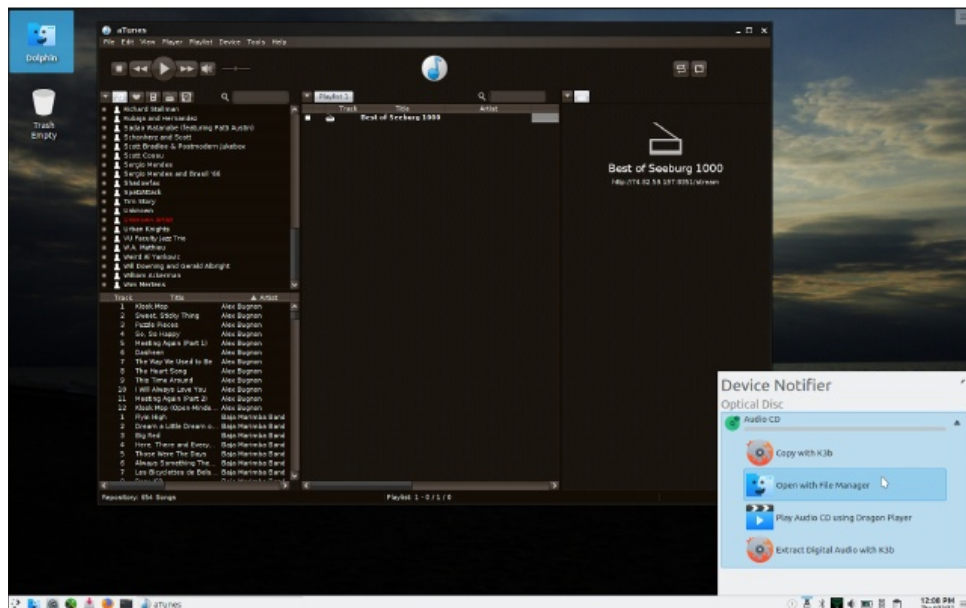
Dolphin

Trash
Empty

aTunes

File Edit View Player Playlist Device Tools Help

Richard Stallman
Rubajo and Hernandez
Sadao Watanabe (featuring Patti Austin)
Schonberg and Scott
Scott Bradlee & Postmodern Jukebox
Scott Cossu
Sergio Mendes
Sergio Mendes and Brasil '66
Shadowfax
Spatialblack
Tim Story
Unknown
Unknown artist
Urban Knights
VU Faculty Jazz Trio
W.A. Mathieu
Weird Al Yankovic
Will Downing and Gerald Albright
William Ackerman
Wim Mertens

| Track | Title | Artist |
|---|---|---|
| 1 | Kiosk Hop | Alex Bugnon |
| 2 | Sweet, Sticky Thing | Alex Bugnon |
| 3 | Puzzle Pieces | Alex Bugnon |
| 4 | So, So Happy | Alex Bugnon |
| 5 | Meeting Again (Part 1) | Alex Bugnon |
| 6 | Dasheen | Alex Bugnon |
| 7 | The Way We Used to Be | Alex Bugnon |
| 8 | The Heart Song | Alex Bugnon |
| 9 | This Time Around | Alex Bugnon |
| 10 | I Will Always Love You | Alex Bugnon |
| 11 | Meeting Again (Part 2) | Alex Bugnon |
| 12 | Kiosk Hop (Open Minds... | Alex Bugnon |
| 1 | Pyle High | Baja Marimba Band |
| 2 | Dream a Little Dream o... | Baja Marimba Band |
| 3 | Big Red | Baja Marimba Band |
| 4 | Here, There and Every... | Baja Marimba Band |
| 5 | Those Were The Days | Baja Marimba Band |
| 6 | Always Something The... | Baja Marimba Band |
| 7 | Las Bicycletas de Bella... | Baja Marimba Band |

Repository: 654 Songs

Playlist 1

| Track | Title | Artist |
|---|---|---|
| | Best of Seeburg 1000 | |

Playlist 1 - 0 / 1 / 0

Best of Seeburg 1000
http://74.82.59.197:8351/stream

Device Notifier
Optical Disc
Audio CD
Copy with K3b
Open with File Manager
Play Audio CD using Dragon Player
Extract Digital Audio with K3b

aTunes

12:06 PM